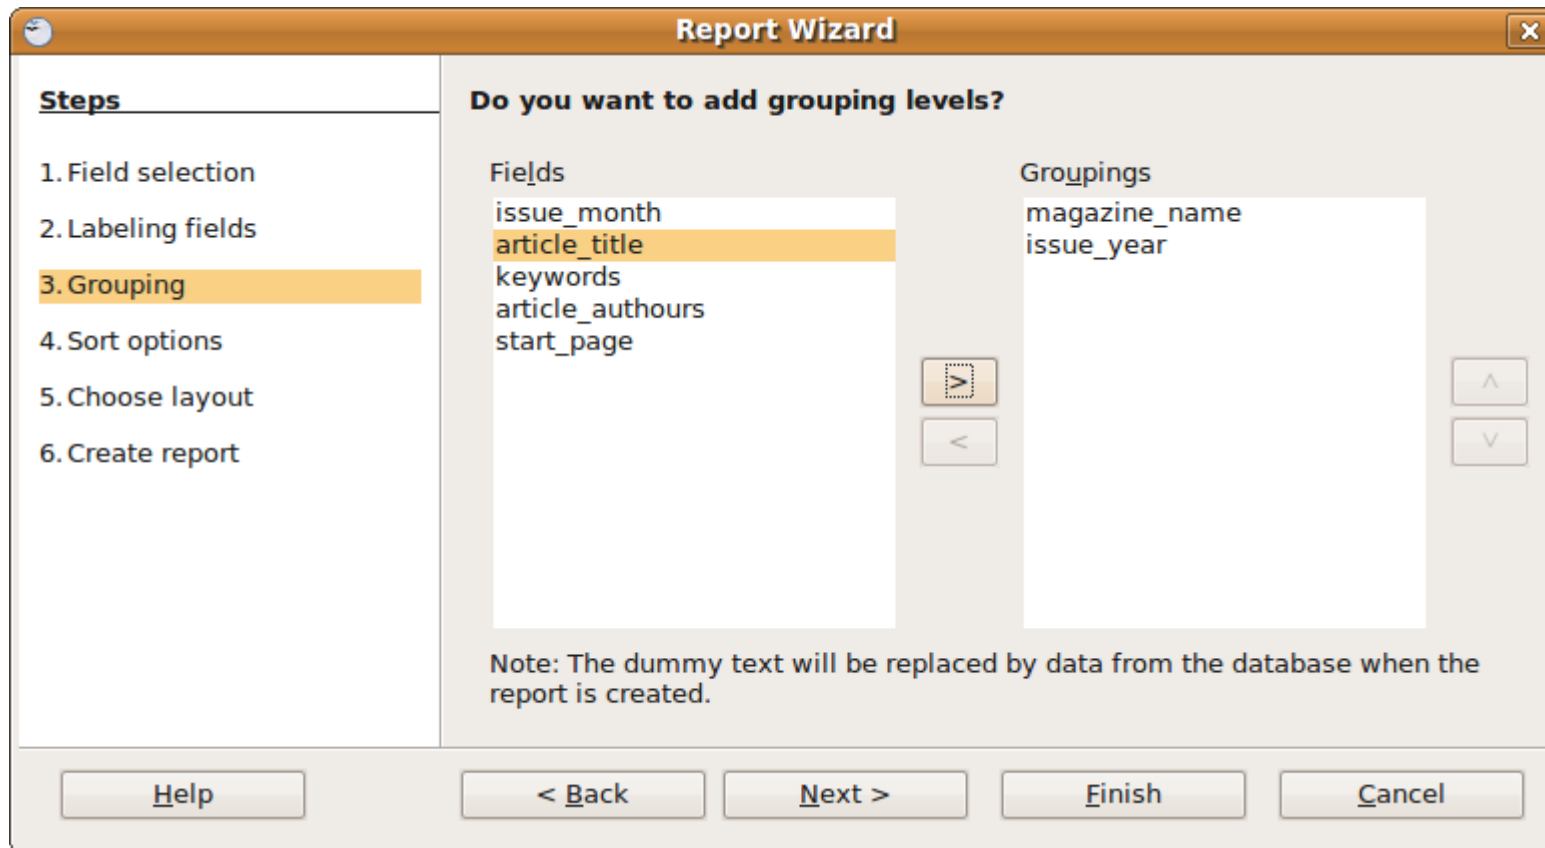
Report Wizard

Steps

1. Field selection

2. Labeling fields

3. Grouping

4. Sort options

5. Choose layout

6. Create report

Do you want to add grouping levels?

Fields

issue_month
article_title
keywords
article_authours
start_page

>

<

Groupings

magazine_name
issue_year

^

v

Note: The dummy text will be replaced by data from the database when the report is created.

Help

< Back

Next >

Finish

Cancel